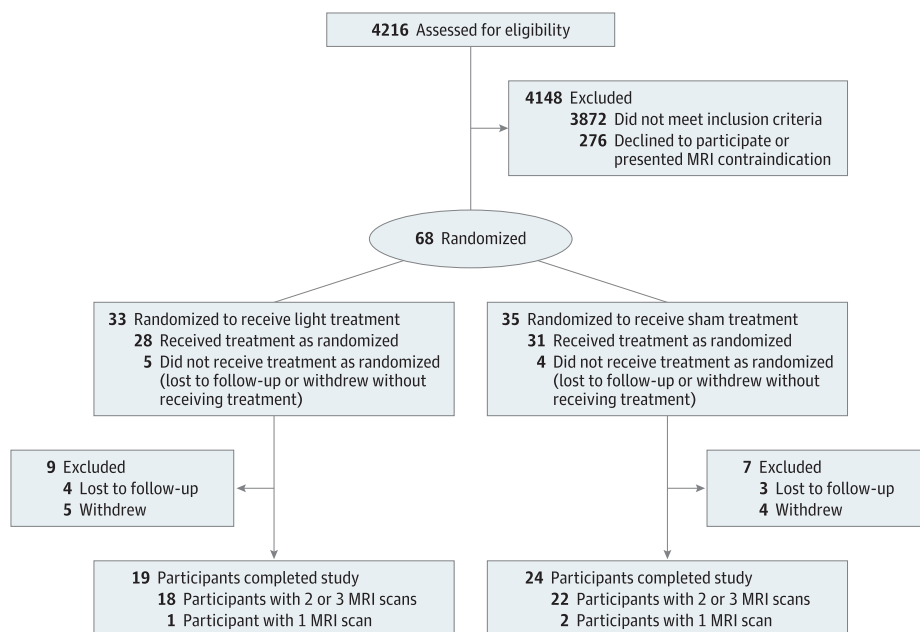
4216 Assessed for eligibility

4148 Excluded
3872 Did not meet inclusion criteria
276 Declined to participate or presented MRI contraindication

68 Randomized

33 Randomized to receive light treatment
28 Received treatment as randomized
5 Did not receive treatment as randomized (lost to follow-up or withdrew without receiving treatment)

35 Randomized to receive sham treatment
31 Received treatment as randomized
4 Did not receive treatment as randomized (lost to follow-up or withdrew without receiving treatment)

9 Excluded
4 Lost to follow-up
5 Withdrew

7 Excluded
3 Lost to follow-up
4 Withdrew

19 Participants completed study
18 Participants with 2 or 3 MRI scans
1 Participant with 1 MRI scan

24 Participants completed study
22 Participants with 2 or 3 MRI scans
2 Participants with 1 MRI scan